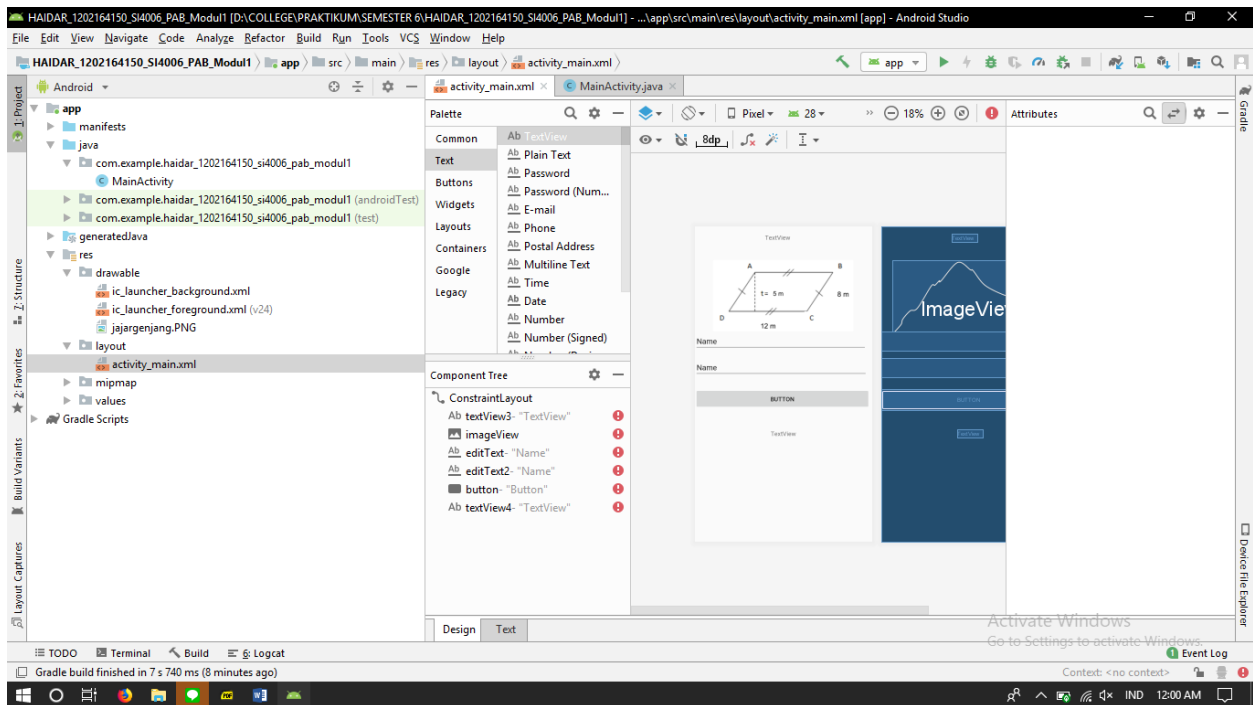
HAIDAR_1202164150_SI4006_PAB_Modul1 [D:\COLLEGE\PRAKTIKUM\SEMESTER 6\HAIDAR_1202164150_SI4006_PAB_Modul1] - ...\app\src\main\res\layout\activity_main.xml [app] - Android Studio

File Edit View Navigate Code Analyze Refactor Build Run Tools VCS Window Help

HAIDAR_1202164150_SI4006_PAB_Modul1 app src main res layout activity_main.xml

app

Android

app
manifests
java
com.example.haidar_1202164150_si4006_pab_modul1
MainActivity
com.example.haidar_1202164150_si4006_pab_modul1 (androidTest)
com.example.haidar_1202164150_si4006_pab_modul1 (test)
generatedJava
res
drawable
ic_launcher_background.xml
ic_launcher_foreground.xml (v24)
jajargenjang.PNG
layout
activity_main.xml
mipmap
values
Gradle Scripts

1: Project
2: Structure
2: Favorites
Build Variants
Layout Captures

activity_main.xml
MainActivity.java

Palette
Common
Text
Buttons
Widgets
Layouts
Containers
Google
Legacy

TextView
Plain Text
Password
Password (Num...
E-mail
Phone
Postal Address
Multiline Text
Time
Date
Number
Number (Signed)

Pixel 28 18%
8dp

Attributes

TextView
A B
t= 5m
8 m
D C
12 m
Name
Name
BUTTON
TextView

ImageView

BUTTON

Component Tree
ConstraintLayout
textView3- "TextView"
imageView
editText- "Name"
editText2- "Name"
button- "Button"
textView4- "TextView"

Design Text

Gradle
Device File Explorer

Activate Windows
Go to Settings to activate Windows.

TODO Terminal Build 6: Logcat
Event Log
Gradle build finished in 7 s 740 ms (8 minutes ago)
Context: <no context>

IND 12:00 AM